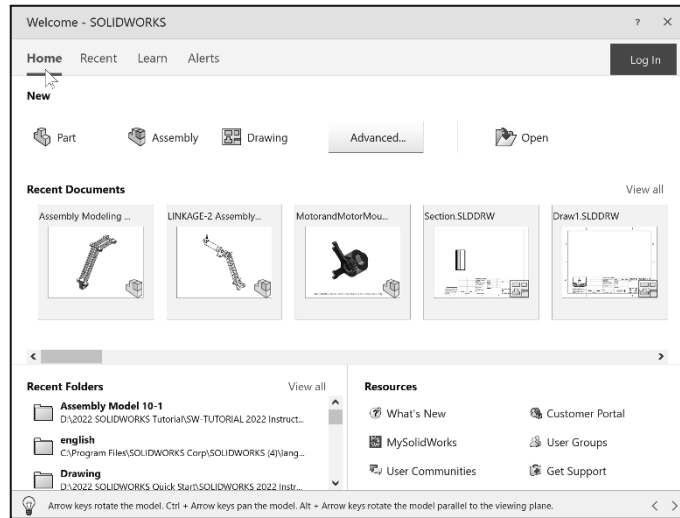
Welcome - SOLIDWORKS

? ×

Home Recent Learn Alerts

Log In

New

Part Assembly Drawing Advanced... Open

Recent Documents

View all

Assembly Modeling ...

LINKAGE-2 Assembly...

MotorandMotorMou...

Section.SLDDRW

Draw1.SLDDRW

Recent Folders

View all

Assembly Model 10-1
D:\2022 SOLIDWORKS Tutorial\SW-TUTORIAL 2022 Instruct...

english
C:\Program Files\SOLIDWORKS Corp\SOLIDWORKS (4)\lang...

Drawing
D:\2022 SOLIDWORKS Quick Start\SOLIDWORKS 2022 Instr...

Resources

What's New

Customer Portal

MySolidWorks

User Groups

User Communities

Get Support

Arrow keys rotate the model. Ctrl + Arrow keys pan the model. Alt + Arrow keys rotate the model parallel to the viewing plane.